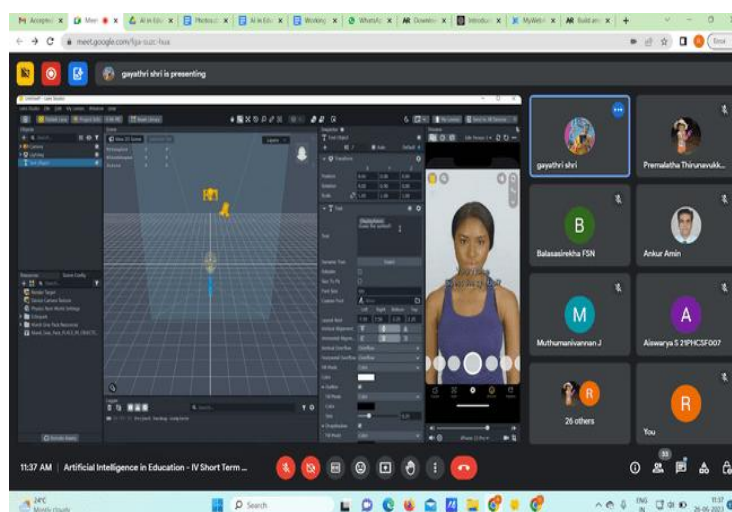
Accepte | Mee | AI in Edu | Photos | AI in Edu | Working | WhatsAp | Downlo | Introduc | MyWeb | Build an | +

meet.google.com/fja-suzc-hua

gayathri shri is presenting

gayathri shri

Premalatha Thirunavukk...

B

Balasasirekha FSN

Ankur Amin

M

Muthumanivannan J

A

Aiswarya S 21PHCSF007

R

26 others

R

You

11:37 AM | Artificial Intelligence in Education - IV Short Term ...

35

24°C
Mostly cloudy

Search

ENG
IN

11:37
26-06-2023